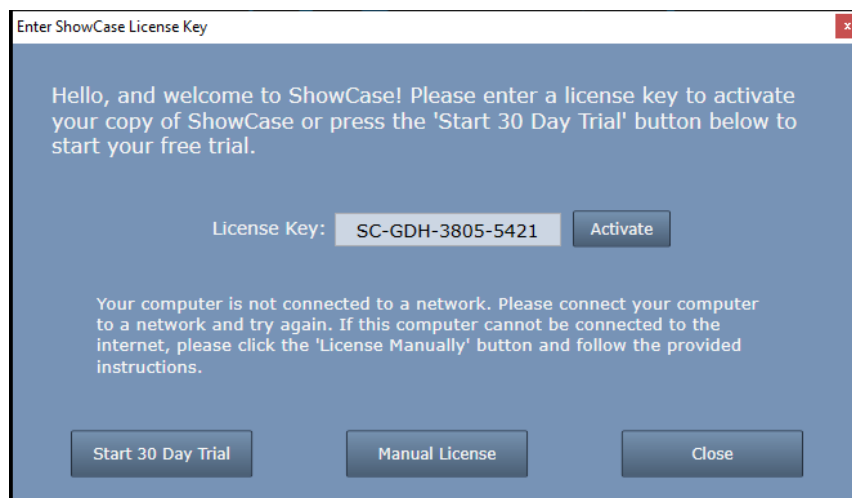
Enter ShowCase License Key

x

Hello, and welcome to ShowCase! Please enter a license key to activate your copy of ShowCase or press the 'Start 30 Day Trial' button below to start your free trial.

License Key: SC-GDH-3805-5421 Activate

Your computer is not connected to a network. Please connect your computer to a network and try again. If this computer cannot be connected to the internet, please click the 'License Manually' button and follow the provided instructions.

Start 30 Day Trial

Manual License

Close